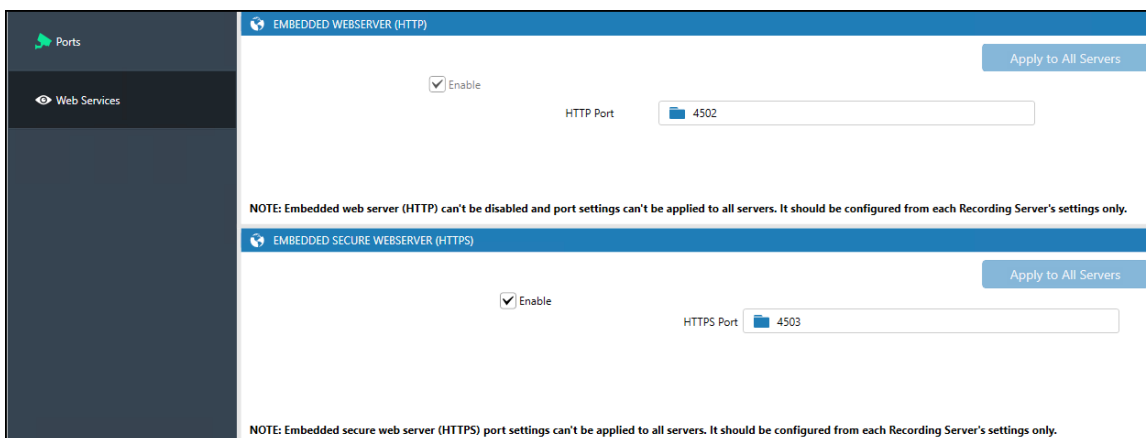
Ports

Web Services

EMBEDDED WEBSERVER (HTTP)

Apply to All Servers

Enable

HTTP Port 4502

NOTE: Embedded web server (HTTP) can't be disabled and port settings can't be applied to all servers. It should be configured from each Recording Server's settings only.

EMBEDDED SECURE WEBSERVER (HTTPS)

Apply to All Servers

Enable

HTTPS Port 4503

NOTE: Embedded secure web server (HTTPS) port settings can't be applied to all servers. It should be configured from each Recording Server's settings only.